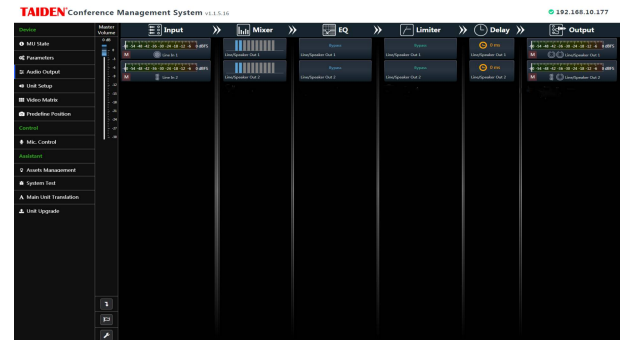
TAIDEN Conference Management System v1.1.5.16

192.168.10.177

Device
MU State
Parameters
Audio Output
Unit Setup
Video Matrix
Predefine Position
Control
Mic. Control
Assistant
Assets Management
System Test
Main Unit Translation
Unit Upgrade

Master Volume
0 dB

Input
Mixer
EQ
Limiter
Delay
Output

M
Line In 1
Line/Speaker Out 1
Bypass
Line/Speaker Out 1
Bypass
Line/Speaker Out 1
0 ms
Line/Speaker Out 1
M
Line/Speaker Out 1

M
Line In 2
Line/Speaker Out 2
Bypass
Line/Speaker Out 2
Bypass
Line/Speaker Out 2
0 ms
Line/Speaker Out 2
M
Line/Speaker Out 2